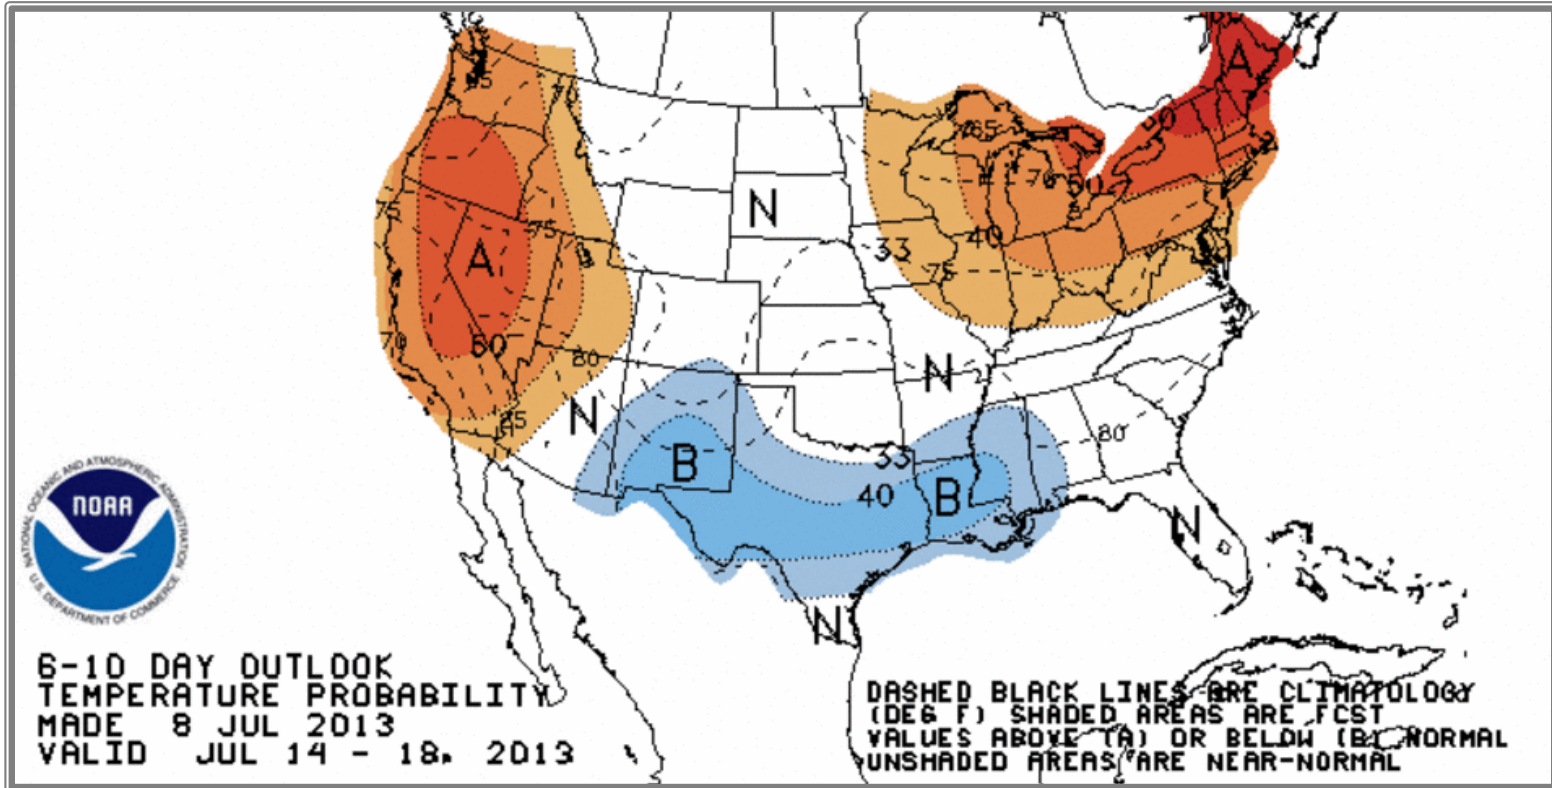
85
70
75
75
A
60
70
80
85
N
N
A
65
60
70
50
33
40
75
N
N
B
33
40
B
80
N
N

NOAA
NATIONAL OCEANIC AND ATMOSPHERIC ADMINISTRATION
U.S. DEPARTMENT OF COMMERCE

6-10 DAY OUTLOOK
TEMPERATURE PROBABILITY
MADE 8 JUL 2013
VALID JUL 14 - 18, 2013

DASHED BLACK LINES ARE CLIMATOLOGY (DEG F) SHADED AREAS ARE FCST VALUES ABOVE (A) OR BELOW (B) NORMAL UNSHADED AREAS ARE NEAR-NORMAL